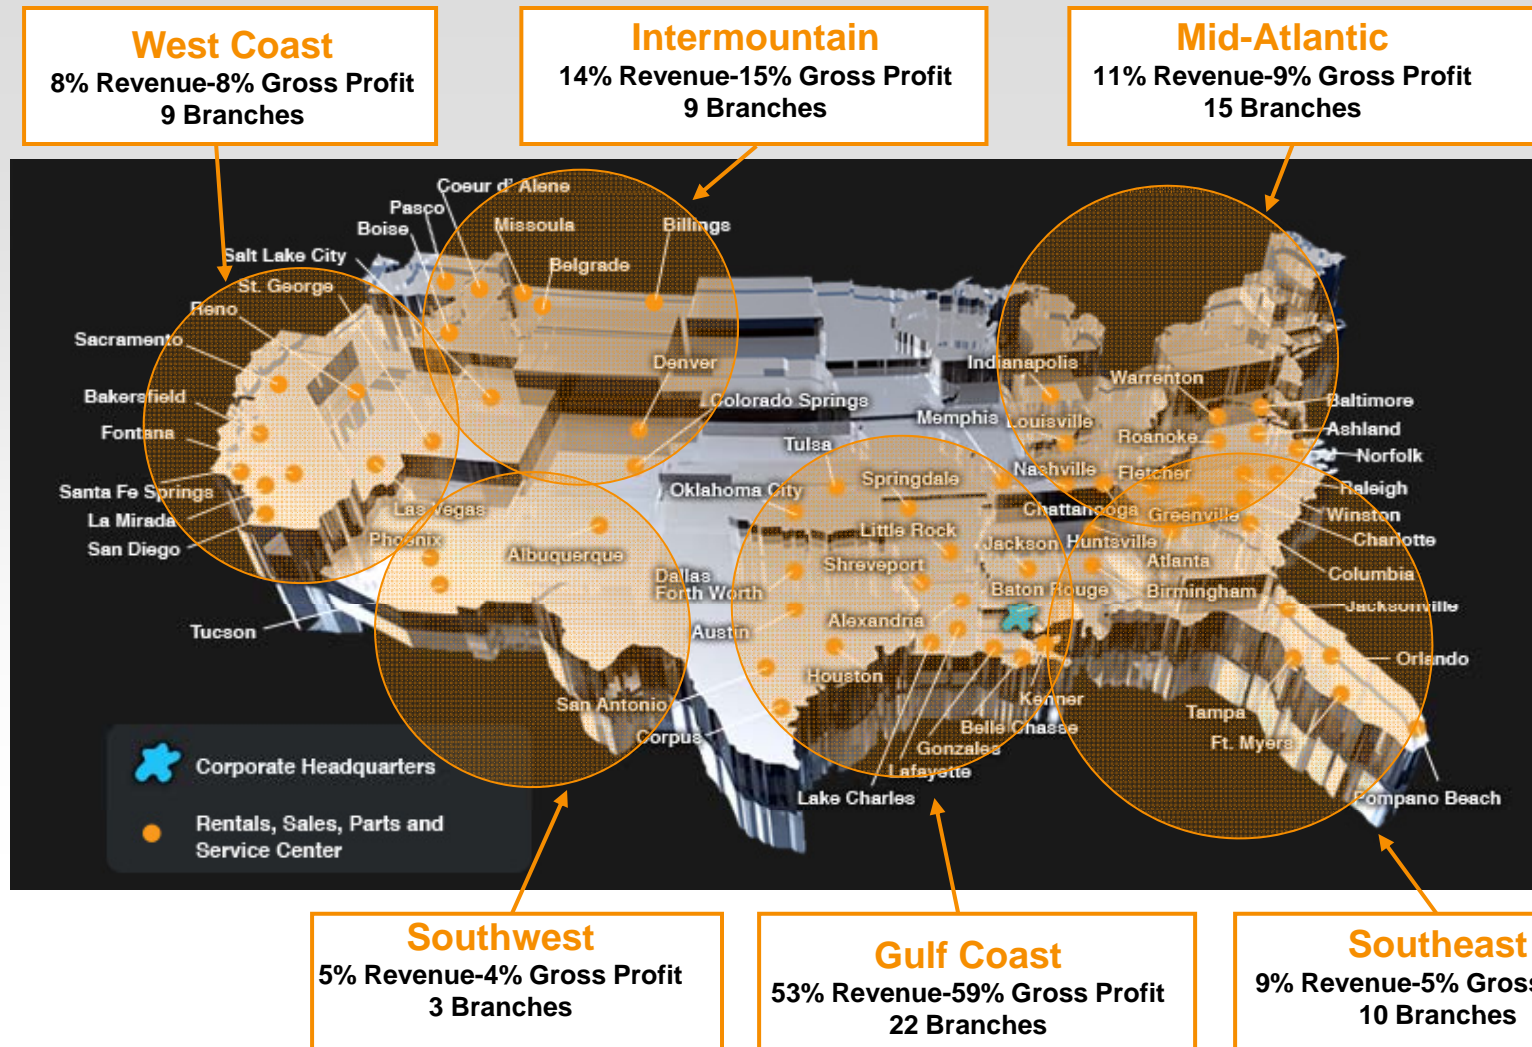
West Coast
8% Revenue-8% Gross Profit
9 Branches

Intermountain
14% Revenue-15% Gross Profit
9 Branches

Mid-Atlantic
11% Revenue-9% Gross Profit
15 Branches

Coeur d' Alene
Pasco
Boise
Missoula
Billings
Salt Lake City
Belgrade
St. George
Reno
Sacramento
Denver
Bakersfield
Colorado Springs
Fontana
Indianapolis
Warrenton
Memphis
Louisville
Baltimore
Ashland
Tulsa
Roanoke
Norfolk
Nashville
Fletcher
Raleigh
Springdale
Santa Fe Springs
Oklahoma City
La Mirada
Las Vegas
Chattanooga
Greenville
Winston
Little Rock
Charlotte
San Diego
Phoenix
Jackson
Huntsville
Albuquerque
Atlanta
Shreveport
Columbia
Dallas
Forth Worth
Baton Rouge
Birmingham
Jacksonville
Tucson
Alexandria
Austin
Orlando
Houston
Kenner
San Antonio
Tampa
Belle Chasse
Corpus
Gonzales
Ft. Myers
Lafayette
Corporate Headquarters
Lake Charles
Pompano Beach
Rentals, Sales, Parts and Service Center

Southwest
5% Revenue-4% Gross Profit
3 Branches

Gulf Coast
53% Revenue-59% Gross Profit
22 Branches

Southeast
9% Revenue-5% Gross
10 Branches